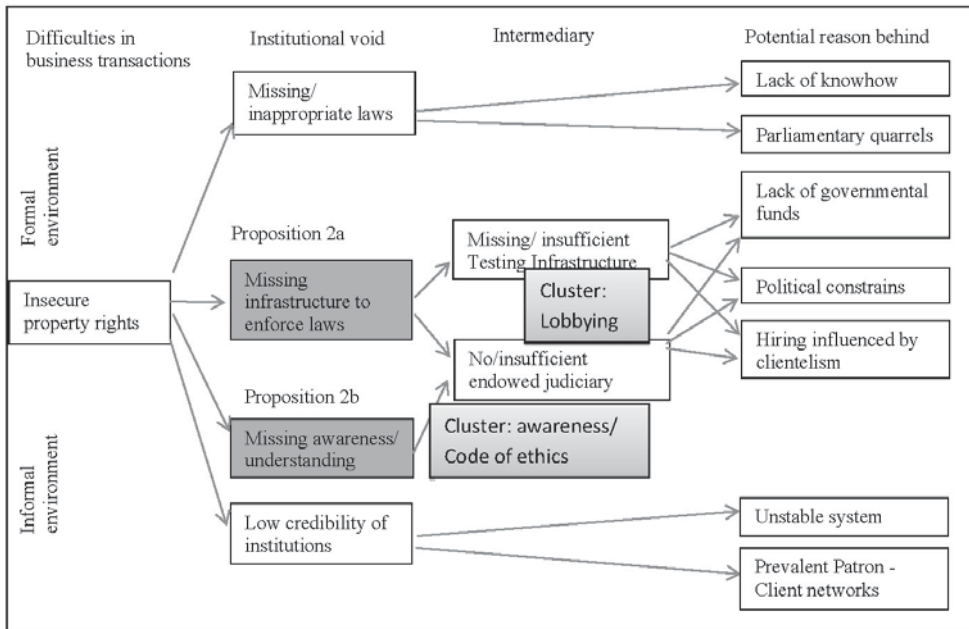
Difficulties in business transactions

Institutional void

Intermediary

Potential reason behind

Formal environment

Informal environment

Missing/ inappropriate laws

Lack of knowhow

Parliamentary quarrels

Lack of governmental funds

Proposition 2a

Missing/ insufficient Testing Infrastructure

Insecure property rights

Missing infrastructure to enforce laws

Cluster: Lobbying

Political constrains

No/insufficient endowed judiciary

Hiring influenced by clientelism

Proposition 2b

Missing awareness/ understanding

Cluster: awareness/ Code of ethics

Low credibility of institutions

Unstable system

Prevalent Patron - Client networks